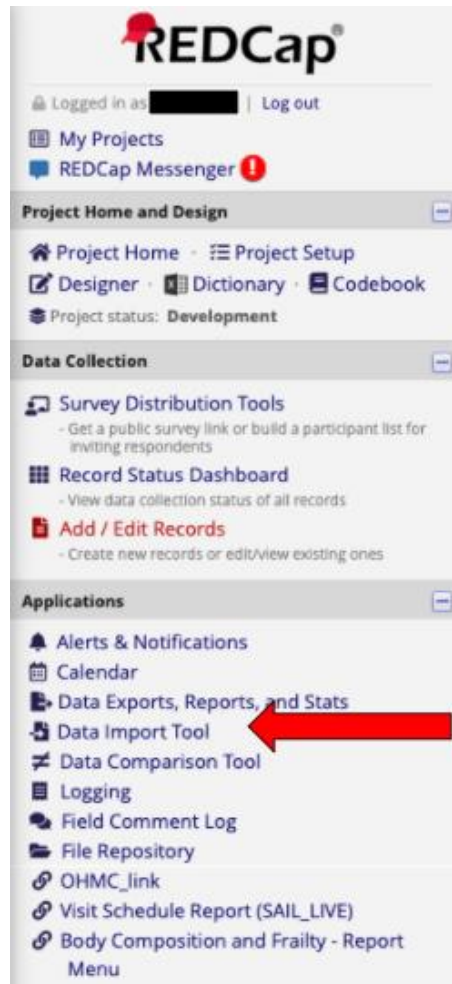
REDCap®

Logged in as | Log out

My Projects

REDCap Messenger

Project Home and Design

Project Home · Project Setup

Designer · Dictionary · Codebook

Project status: Development

Data Collection

Survey Distribution Tools
- Get a public survey link or build a participant list for inviting respondents

Record Status Dashboard
- View data collection status of all records

Add / Edit Records
- Create new records or edit/view existing ones

Applications

Alerts & Notifications
Calendar
Data Exports, Reports, and Stats
Data Import Tool
Data Comparison Tool
Logging
Field Comment Log
File Repository
OHMC_link
Visit Schedule Report (SAIL_LIVE)
Body Composition and Frailty - Report Menu